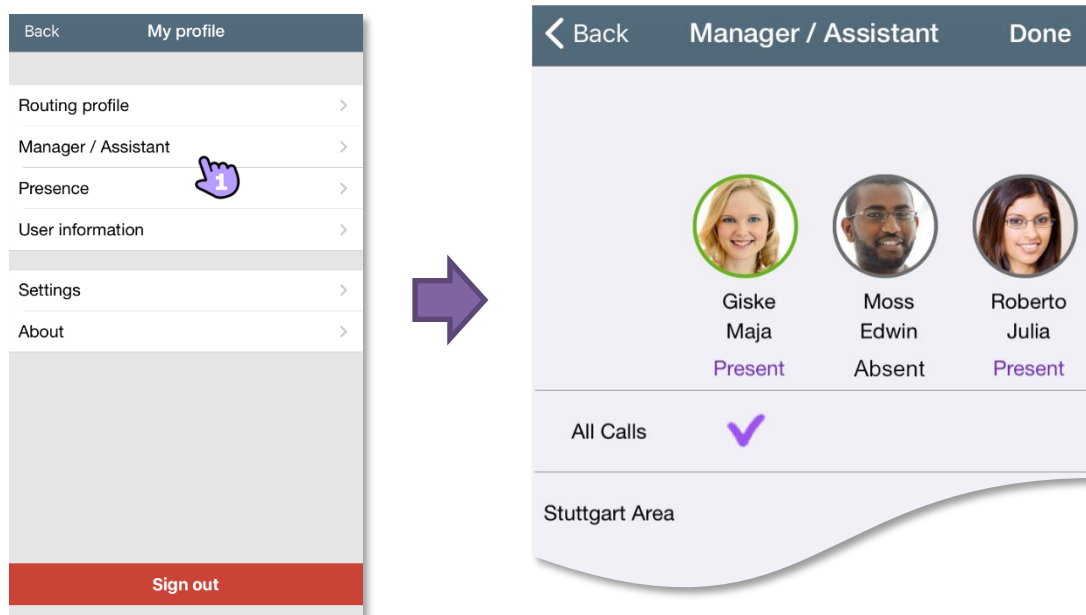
Back My profile

Routing profile

Manager / Assistant

1

Presence

User information

Settings

About

Sign out

Back Manager / Assistant Done

Giske Maja Present

Moss Edwin Absent

Roberto Julia Present

All Calls

Stuttgart Area